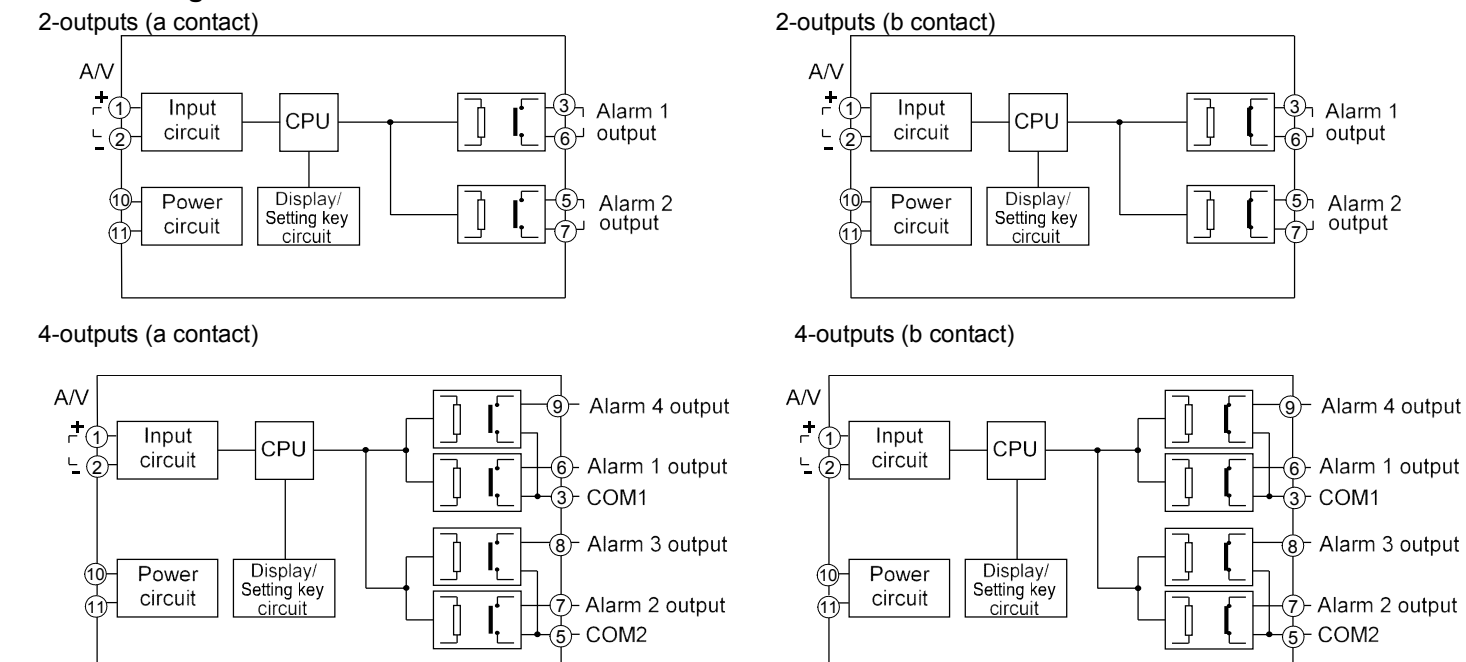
2-outputs (a contact)

A/V
+ 1
- 2
Input circuit
CPU
3 Alarm 1 output
6
10 Power circuit
11
Display/ Setting key circuit
5 Alarm 2 output
7

2-outputs (b contact)

A/V
+ 1
- 2
Input circuit
CPU
3 Alarm 1 output
6
10 Power circuit
11
Display/ Setting key circuit
5 Alarm 2 output
7

4-outputs (a contact)

A/V
+ 1
- 2
Input circuit
CPU
9 Alarm 4 output
6 Alarm 1 output
3 COM1
8 Alarm 3 output
10 Power circuit
11
Display/ Setting key circuit
7 Alarm 2 output
5 COM2

4-outputs (b contact)

A/V
+ 1
- 2
Input circuit
CPU
9 Alarm 4 output
6 Alarm 1 output
3 COM1
8 Alarm 3 output
10 Power circuit
11
Display/ Setting key circuit
7 Alarm 2 output
5 COM2